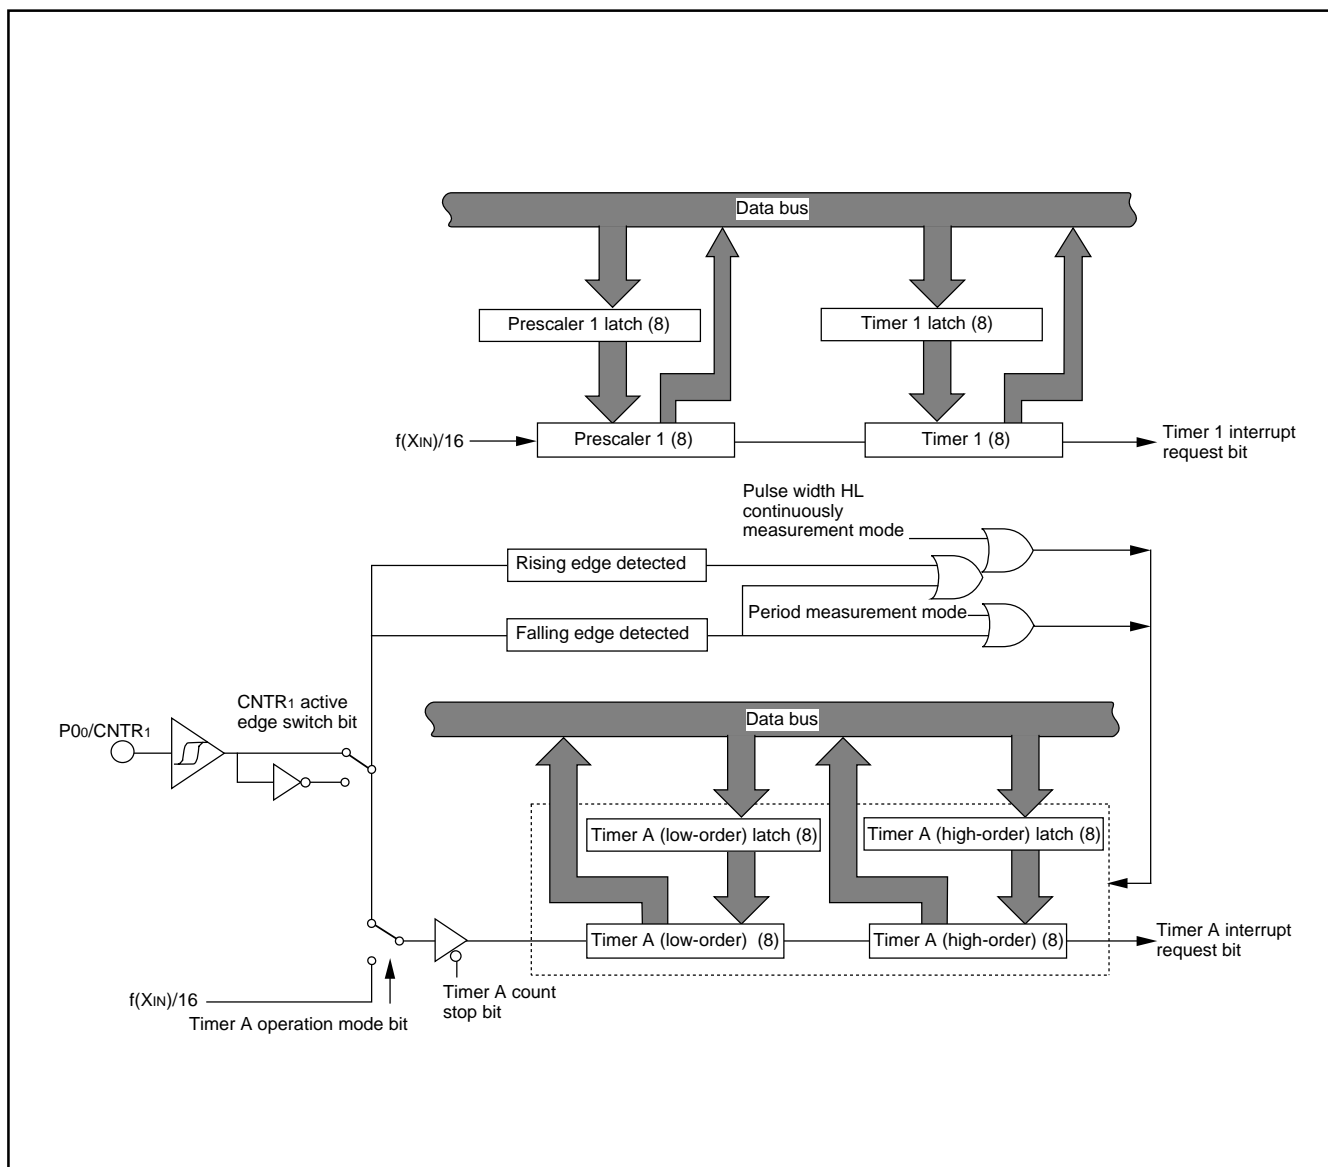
Data bus

Prescaler 1 latch (8)

Timer 1 latch (8)

$f(X_{IN})/16$

Prescaler 1 (8)

Timer 1 (8)

Timer 1 interrupt request bit

Pulse width HL continuously measurement mode

Rising edge detected

Period measurement mode

Falling edge detected

CNTR1 active edge switch bit

P00/CNTR1

Data bus

Timer A (low-order) latch (8)

Timer A (high-order) latch (8)

Timer A (low-order) (8)

Timer A (high-order) (8)

Timer A interrupt request bit

$f(X_{IN})/16$

Timer A operation mode bit

Timer A count stop bit